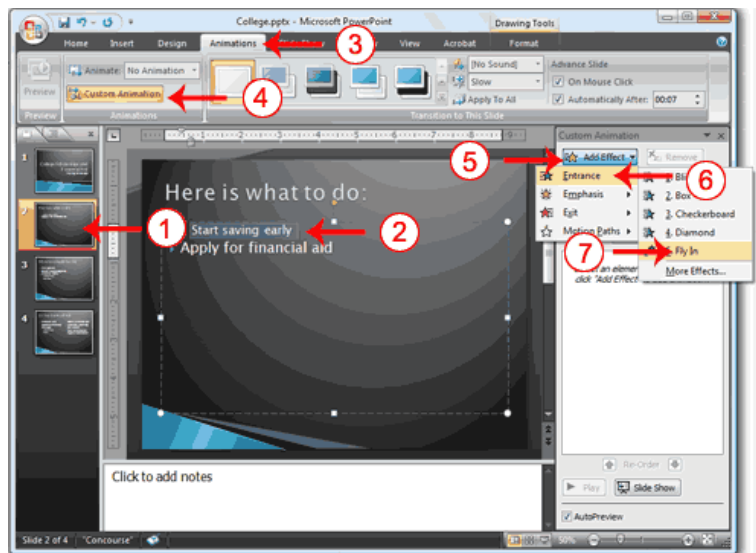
College.pptx - Microsoft PowerPoint

Drawing Tools

Home Insert Design Animations Slide Show View Acrobat Format

Preview

Animate: No Animation

Custom Animation

Animations

Preview

[No Sound]

Slow

Apply To All

Advance Slide

On Mouse Click

Automatically After: 00:07

Transition to This Slide

Here is what to do:

Start saving early

Apply for financial aid

Custom Animation

Add Effect

Remove

Entrance

Emphasis

Exit

Motion Paths

1. Blinds

2. Box

3. Checkerboard

4. Diamond

5. Fly In

More Effects...

Select an element of the slide, then click "Add Effect" to add animation.

Re-Order

Play

Slide Show

AutoPreview

Click to add notes

Slide 2 of 4 "Concourse"

1

2

3

4

5

6

7